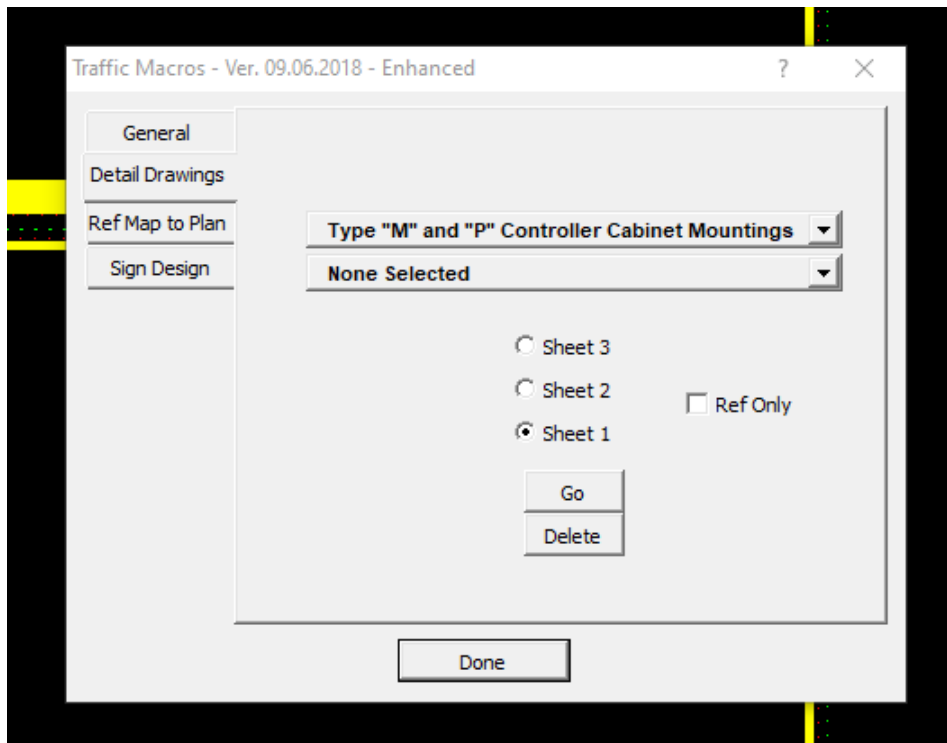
Traffic Macros - Ver. 09.06.2018 - Enhanced ? X

General
Detail Drawings
Ref Map to Plan
Sign Design

Type "M" and "P" Controller Cabinet Mountings
None Selected

Sheet 3
Sheet 2
Sheet 1
Ref Only

Go
Delete

Done